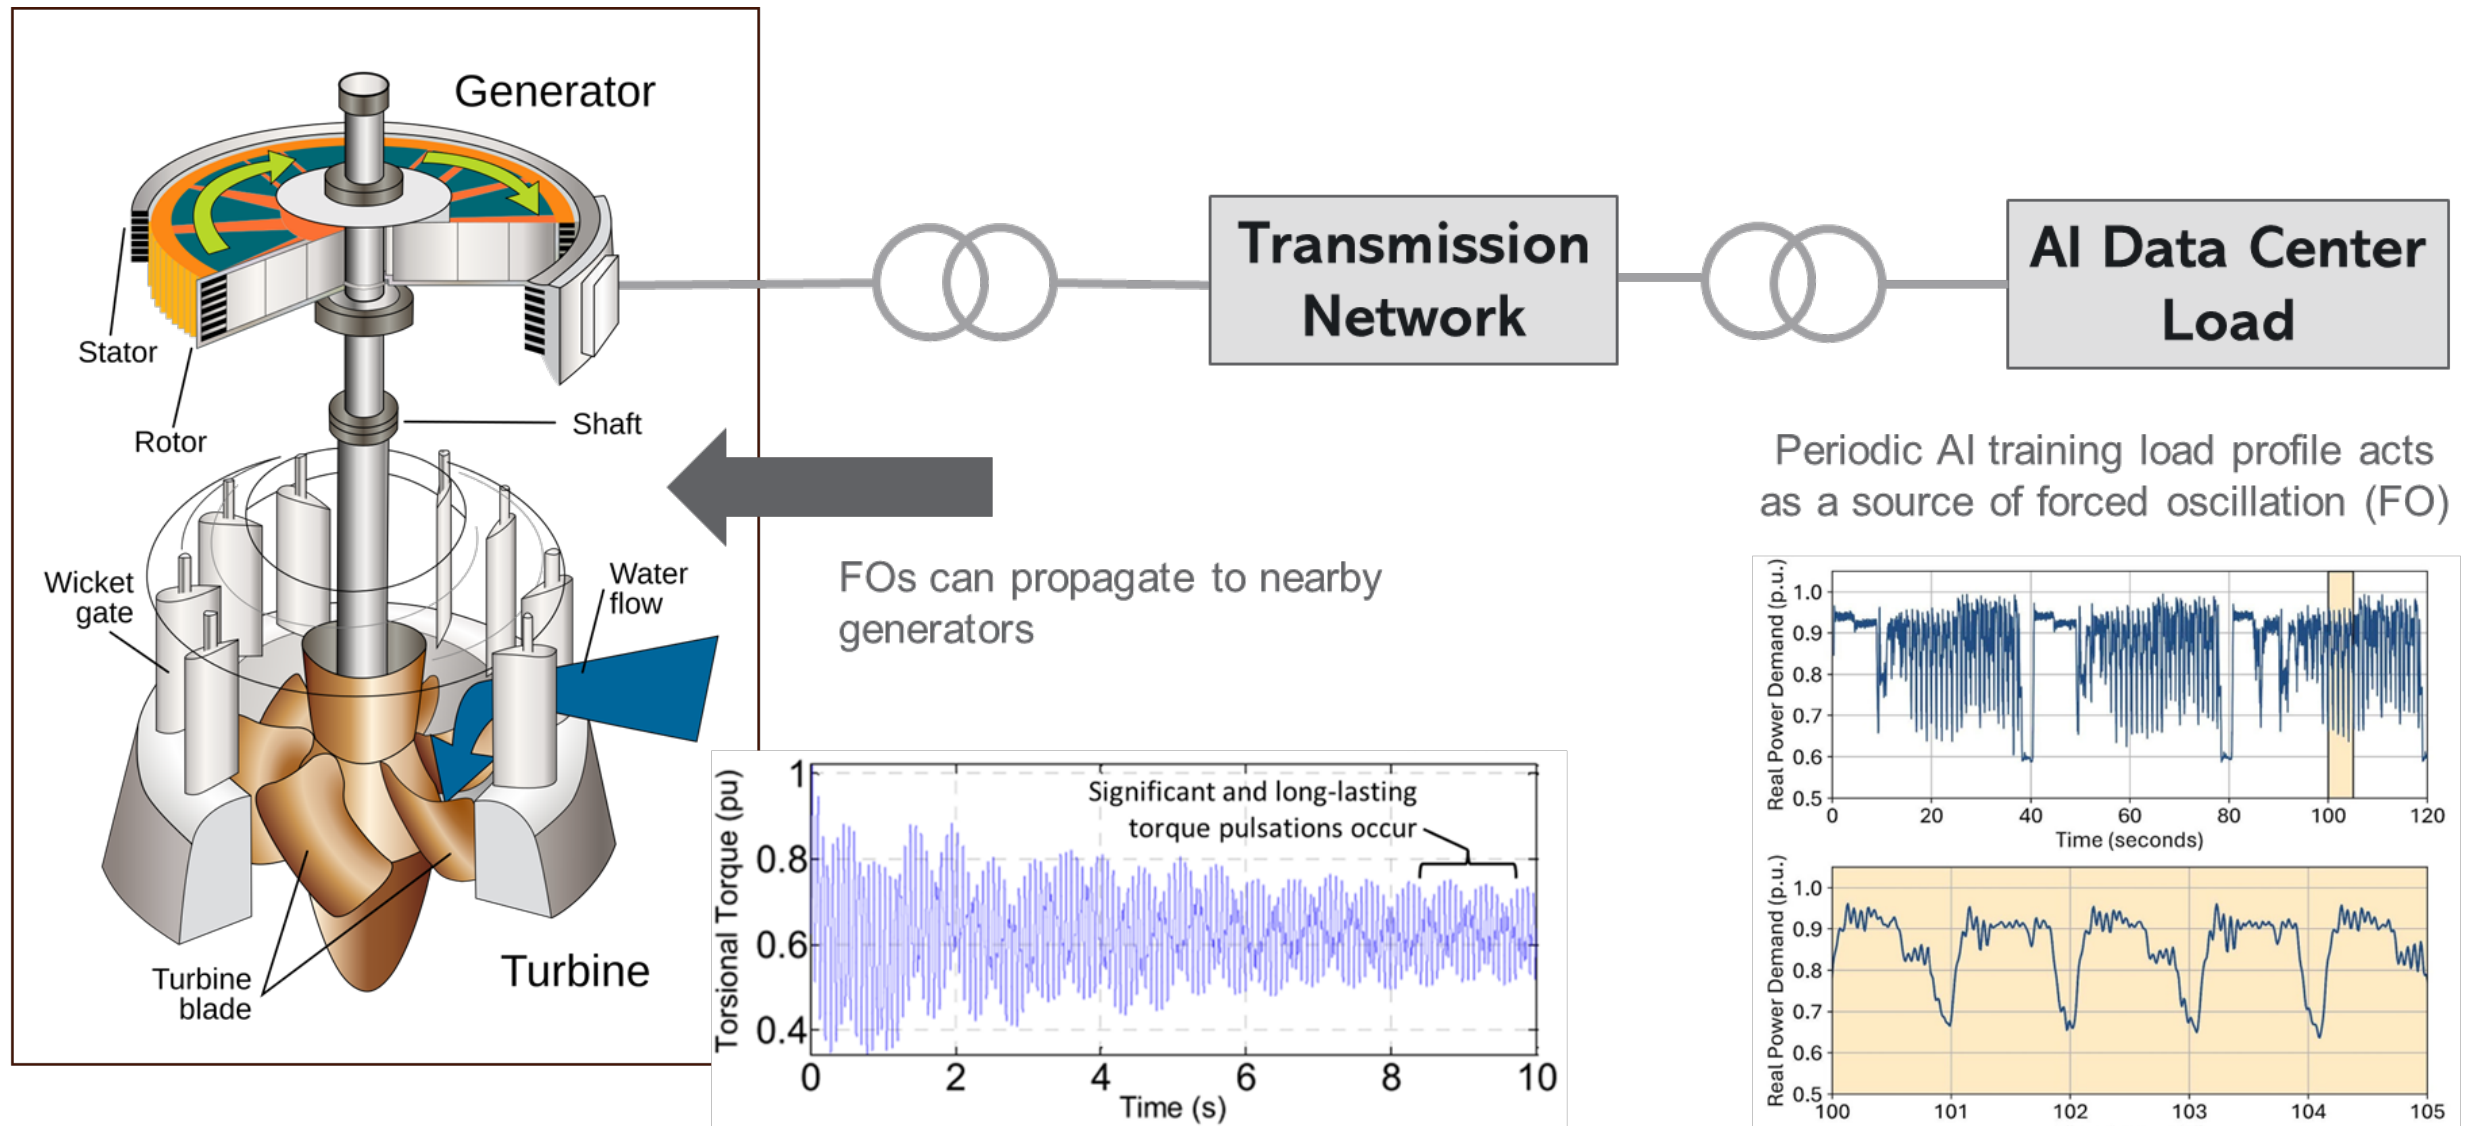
Generator

Stator

Rotor

Shaft

Wicket gate

Water flow

Turbine blade

Turbine

Transmission Network

AI Data Center Load

Periodic AI training load profile acts as a source of forced oscillation (FO)

FOs can propagate to nearby generators

Significant and long-lasting torque pulsations occur

Torsional Torque (pu)

1

0.8

0.6

0.4

0 2 4 6 8 10

Time (s)

Real Power Demand (p.u.)

1.0 0.9 0.8 0.7 0.6 0.5

0 20 40 60 80 100 120

Time (seconds)

Real Power Demand (p.u.)

1.0 0.9 0.8 0.7 0.6 0.5

100 101 102 103 104 105